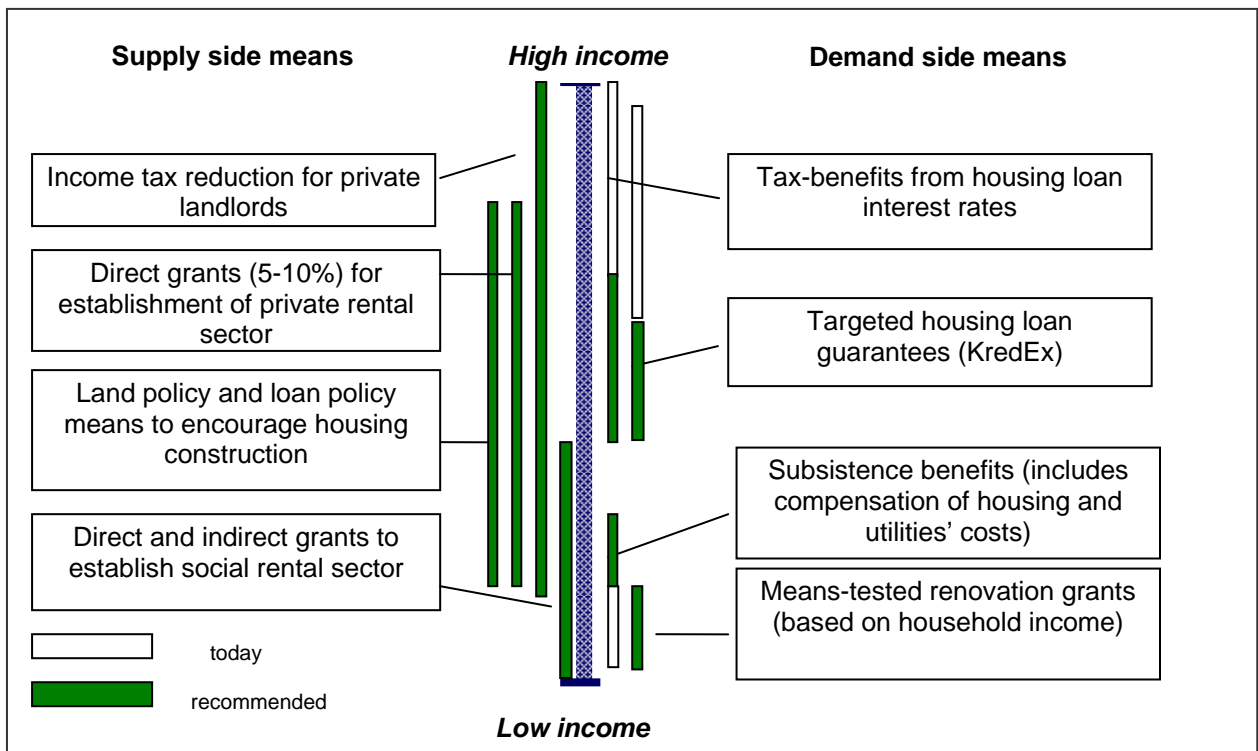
Supply side means

High income

Demand side means

Income tax reduction for private landlords

Tax-benefits from housing loan interest rates

Direct grants (5-10%) for establishment of private rental sector

Targeted housing loan guarantees (KredEx)

Land policy and loan policy means to encourage housing construction

Subsistence benefits (includes compensation of housing and utilities' costs)

Direct and indirect grants to establish social rental sector

Means-tested renovation grants (based on household income)

today

recommended

Low income